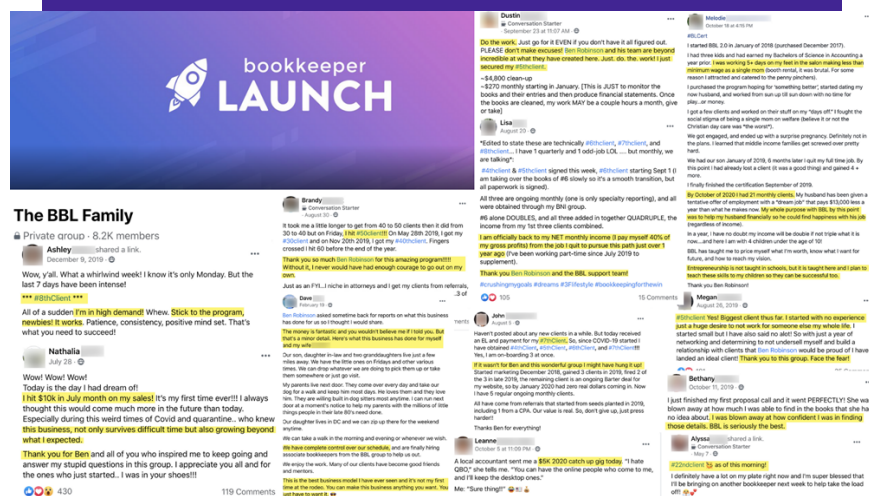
bookkeeper
LAUNCH

The BBL Family
Private group · 8.2K members

Ashley shared a link.
December 9, 2019 ·

Wow, y'all. What a whirlwind week! I know it's only Monday. But the last 7 days have been intense!

*** #8thClient ***

All of a sudden I'm in high demand! Whew. Stick to the program, newbies! It works. Patience, consistency, positive mind set. That's what you need to succeed!

Nathalia
July 26 ·

Wow! Wow! Wow!
Today is the day I had dream of!
I hit $10k in July month on my sales! It's my first time ever!!! I always thought this would come much more in the future than today. Especially during this weird times of Covid and quarantine.. who knew this business, not only survives difficult time but also growing beyond what I expected.

Thank you for Ben and all of you who inspired me to keep going and answer my stupid questions in this group. I appreciate you all and for the ones who just started.. I was in your shoes!!!

430
119 Comments

Brandy
Conversation Starter
· August 30 ·

It took me a little longer to get from 40 to 50 clients then it did from 30 to 40 but on Friday, I hit #50clients!!! On May 28th 2019, I got my #30client and on Nov 20th 2019, I got my #40thclient. Fingers crossed I hit 60 before the end of the year.

Thank you so much Ben Robinson for this amazing program!!!! Without it, I never would have had enough courage to go out on my own.

Just as an FYI...I niche in attorneys and I get my clients from referrals, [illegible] 3 of

Dave
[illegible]

Ben Robinson asked sometime back for reports on what this business has done for us so I thought I would share.

The money is fantastic and you wouldn't believe me if I told you. But that's a minor detail. Here's what this business has done for myself and my wife

Our son, daughter-in-law and two granddaughters live just a few miles away. We have the little ones on Fridays and other various times. We can drop whatever we are doing to pick them up or take them somewhere or just go visit.

My parents live next door. They come over every day and take our dog for a walk and keep him most days. He loves them and they love him. They are willing built in dog sitters most anytime. I can run next door at a moment's notice to help my parents with the millions of little things people in their late 80's need done.

Our daughter lives in DC and we can zip up there for the weekend anytime.

We can take a walk in the morning and evening or whenever we wish.

We have complete control over our schedule, and are finally hiring associate bookkeepers from the BBL group to help us out.

We enjoy the work. Many of our clients have become good friends and mentors.

This is the best business model I have ever seen and it's not my first time at the rodeo. You can make this business anything you want. You just have to want it.

Dustin
Conversation Starter
· September 23 at 11:07 AM ·

Do the work. Just go for it EVEN if you don't have it all figured out. PLEASE don't make excuses! Ben Robinson and his team are beyond incredible at what they have created here. Just. do. the. work! I just secured my #5thclient.

~$4,800 clean-up
~$270 monthly starting in January. [THIS is JUST to monitor the books and their entries and then produce financial statements. Once the books are cleaned, my work MAY be a couple hours a month, give or take]

Lisa
August 20 ·

*Edited to state these are technically #6thclient, #7thclient, and #8thclient.... I have 1 quarterly and 1 odd-job LOL .... but monthly, we are talking*:

#4thclient & #5thclient signed this week, #6thclient starting Sept 1 (I am taking over the books of #6 slowly so it's a smooth transition, but all paperwork is signed).

All three are ongoing monthly (one is only specialty reporting), and all were obtained through my BNI group.

#6 alone DOUBLES, and all three added together QUADRUPLE, the income from my 1st three clients combined.

I am officially back to my NET monthly income (I pay myself 40% of my gross profits) from the job I quit to pursue this path just over 1 year ago (I've been working part-time since July 2019 to supplement).

Thank you Ben Robinson and the BBL support team!

#crushingmygoals #dreams #3Flifestyle #bookkeepingforthewin

16 Comments

John
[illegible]

Haven't posted about any new clients in a while. But today received an EL and payment for my #7thClient. So, since COVID-19 started I have obtained #4thClient, #5thClient, #6thClient, and #7thClient!!!! Yes, I am on-boarding 3 at once.

If it wasn't for Ben and this wonderful group I might have hung it up! Started marketing December 2018, gained 3 clients in 2019, fired 2 of the 3 in late 2019, the remaining client is an ongoing Barter deal for my website, so by January 2020 had zero real dollars coming in. Now I have 5 regular ongoing monthly clients.

All have come from referrals that started from seeds planted in 2019, including 1 from a CPA. Our value is real. So, don't give up, just press harder!!

Thanks Ben for everything!

Leanne
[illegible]

A local accountant sent me a $5K 2020 catch up big today. "I hate QBO," she tells me. "You can have the online people who come to me, and I'll keep the desktop ones."

Me: "Sure thing!!" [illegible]

Melodie
October 18 at 4:15 PM ·

#BLCert

I started BBL 2.0 in January of 2018 (purchased December 2017).

I had three kids and had earned my Bachelors of Science in Accounting a year prior. I was working 5+ days on my feet in the salon making less than minimum wage as a single mom (booth rental, it was brutal. For some reason I attracted and catered to the penny pinchers).

I purchased the program hoping for 'something better'; started dating my now husband, and worked from sun up till sun down with no time for play...or money.

I got a few clients and worked on their stuff on my "days off" I fought the social stigma of being a single mom on welfare (believe it or not the Christian day care was "the worst").

We got engaged, and ended up with a surprise pregnancy. Definitely not in the plans. I learned that middle income families get screwed over pretty hard.

We had our son January of 2019, 6 months later I quit my full time job. By this point I had already lost a client (it was a good thing) and gained 4 + more.

I finally finished the certification September of 2019.

By October of 2020 I had 21 monthly clients. My husband has been given a tentative offer of employment with a "dream job" that pays $13,000 less a year than what he makes now. My whole purpose with BBL by this point was to help my husband financially so he could find happiness with his job (regardless of income).

In a year, I have no doubt my income will be double if not triple what it is now....and here I am with 4 children under the age of 10!

BBL has taught me to price myself what I'm worth, know what I want for future, and how to reach my vision.

Entrepreneurship is not taught in schools, but it is taught here and I plan to teach these skills to my children so they can be successful too.

Thank you Ben Robinson!

Megan
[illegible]

#5thclient Yes! Biggest client thus far. I started with no experience just a huge desire to not work for someone else my whole life. I started small but I have also said no alot! So with just a year of networking and determining to not undersell myself and build a relationship with clients that Ben Robinson would be proud of I have landed an ideal client! Thank you to this group. Face the fear!

Bethany
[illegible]

I just finished my first proposal call and it went PERFECTLY! She was blown away at how much I was able to find in the books that she had no idea about. I was blown away at how confident I was in finding those details. BBL is seriously the best.

Alyssa shared a link.
May 7 ·

#22ndclient as of this morning!

I definitely have a lot on my plate right now and I'm super blessed that I'll be bringing on another bookkeeper next week to help take the load off!